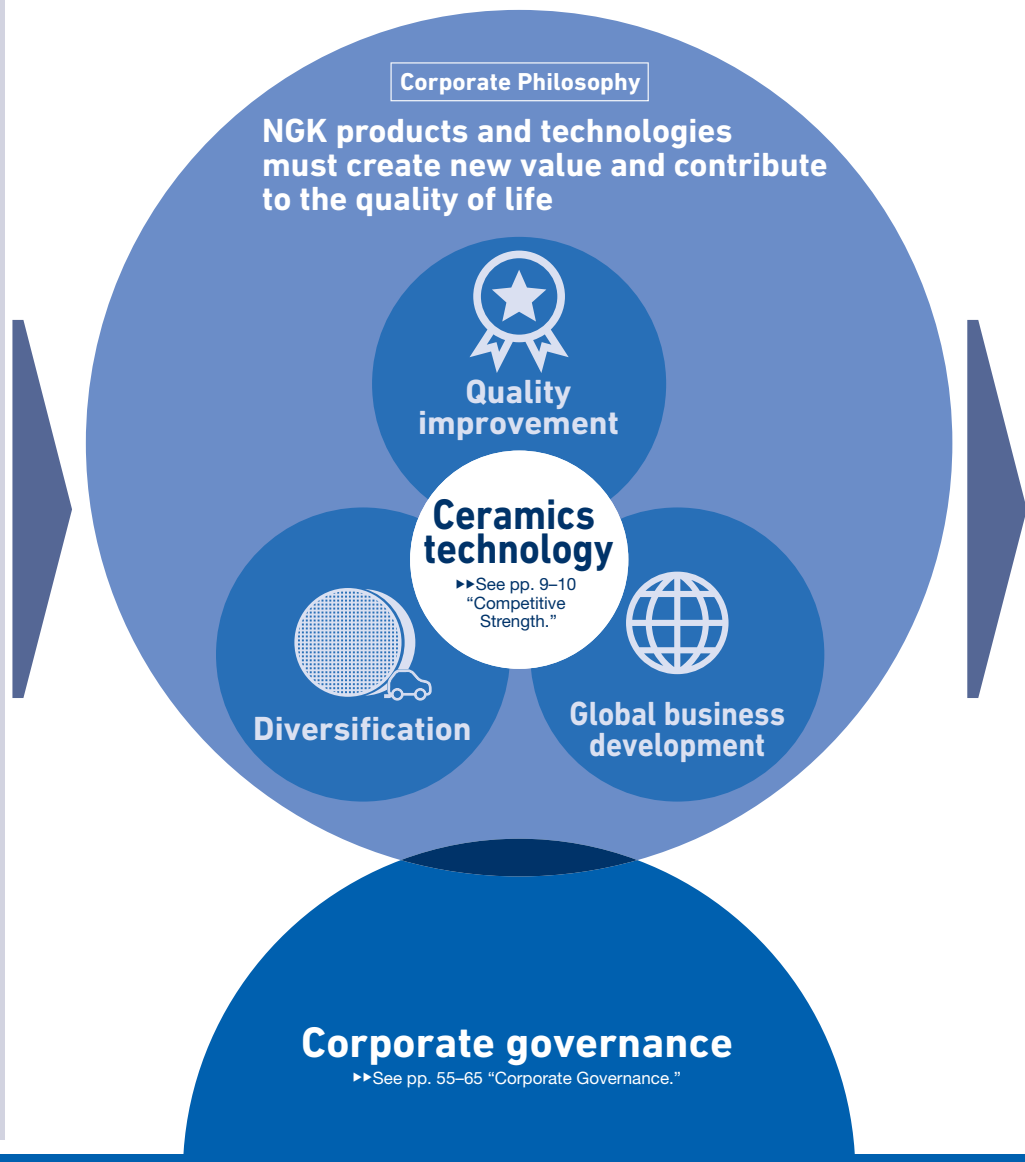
Corporate Philosophy

NGK products and technologies must create new value and contribute to the quality of life

Quality improvement

Ceramics technology
▸▸See pp. 9–10 “Competitive Strength.”

Diversification

Global business development

Corporate governance
▸▸See pp. 55–65 “Corporate Governance.”